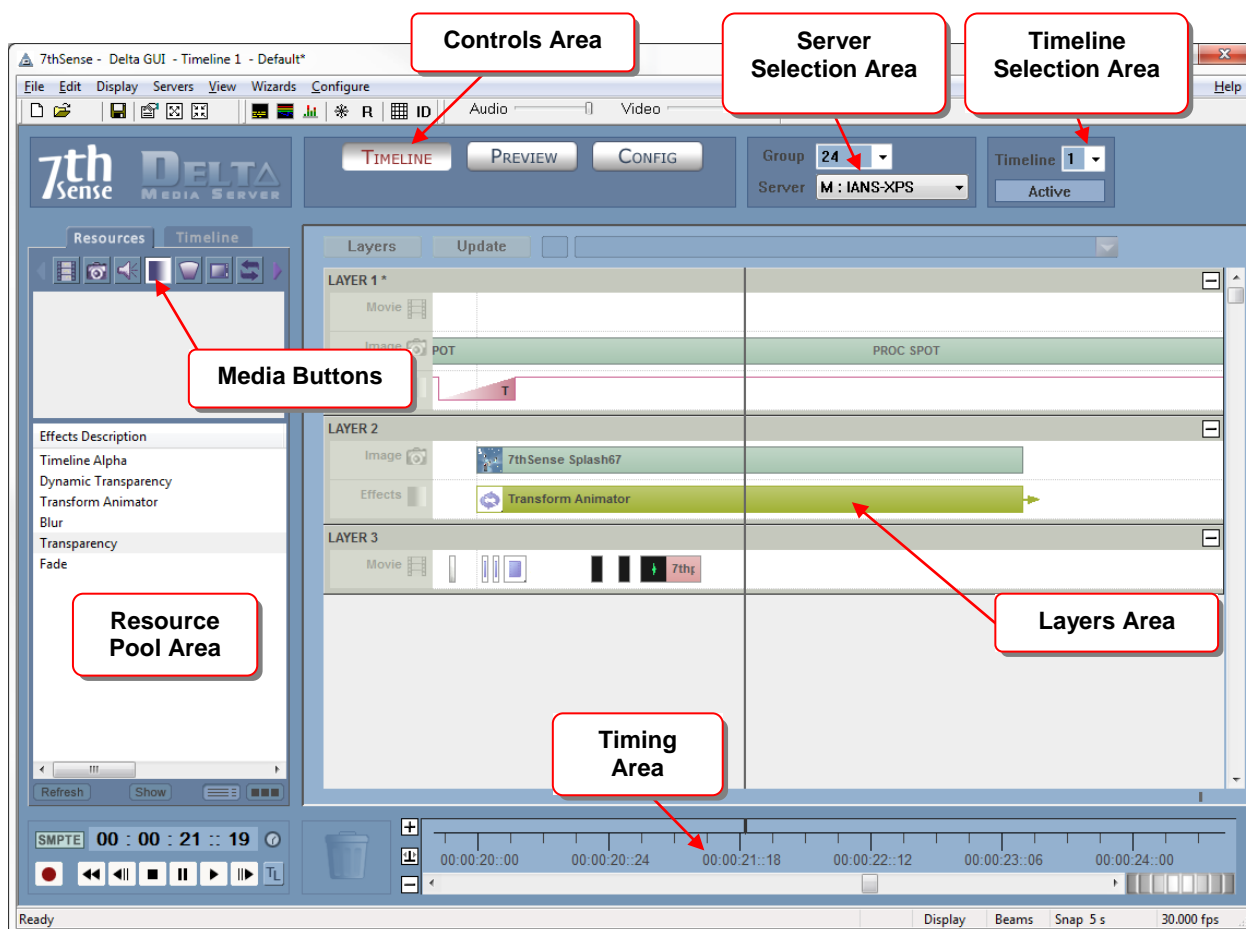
7thSense - Delta GUI - Timeline 1 - Default*

Controls Area

Server Selection Area

Timeline Selection Area

File Edit Display Servers View Wizards Configure

Help

R ID Audio Video

7th Sense DELTA MEDIA SERVER

TIMELINE PREVIEW CONFIG

Group 24

Server M : IANS-XPS

Timeline 1

Active

Resources Timeline

Layers Update

LAYER 1 *

Movie

Image POT

PROC SPOT

T

Media Buttons

Effects Description

Timeline Alpha

Dynamic Transparency

Transform Animator

Blur

Transparency

Fade

LAYER 2

Image 7thSense Splash67

Effects Transform Animator

LAYER 3

Movie 7thp

Resource Pool Area

Layers Area

Timing Area

Refresh Show

SMPTE 00 : 00 : 21 :: 19

00:00:20::00 00:00:20::24 00:00:21::18 00:00:22::12 00:00:23::06 00:00:24::00

Ready Display Beams Snap 5 s 30.000 fps